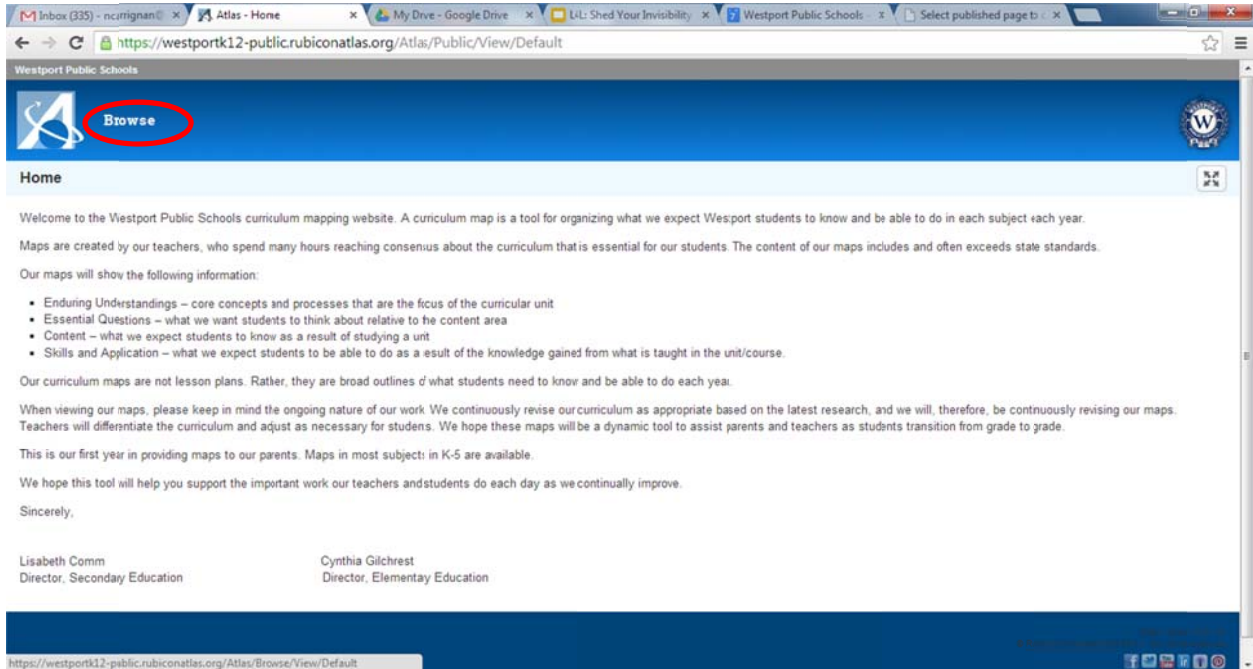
Inbox (335) - ncarrignan@ × Atlas - Home × My Drive - Google Drive × L4L: Shed Your Invisibility × Westport Public Schools - × Select published page to ×

https://westportk12-public.rubiconatlas.org/Atlas/Public/View/Default

Westport Public Schools

Browse

Home

Welcome to the Westport Public Schools curriculum mapping website. A curriculum map is a tool for organizing what we expect Westport students to know and be able to do in each subject each year.

Maps are created by our teachers, who spend many hours reaching consensus about the curriculum that is essential for our students. The content of our maps includes and often exceeds state standards.

Our maps will show the following information:

- Enduring Understandings – core concepts and processes that are the focus of the curricular unit
- Essential Questions – what we want students to think about relative to the content area
- Content – what we expect students to know as a result of studying a unit
- Skills and Application – what we expect students to be able to do as a result of the knowledge gained from what is taught in the unit/course.

Our curriculum maps are not lesson plans. Rather, they are broad outlines of what students need to know and be able to do each year.

When viewing our maps, please keep in mind the ongoing nature of our work. We continuously revise our curriculum as appropriate based on the latest research, and we will, therefore, be continuously revising our maps. Teachers will differentiate the curriculum and adjust as necessary for students. We hope these maps will be a dynamic tool to assist parents and teachers as students transition from grade to grade.

This is our first year in providing maps to our parents. Maps in most subjects in K-5 are available.

We hope this tool will help you support the important work our teachers and students do each day as we continually improve.

Sincerely,

Lisabeth Comm
Director, Secondary Education

Cynthia Gilchrest
Director, Elementary Education

https://westportk12-public.rubiconatlas.org/Atlas/Browse/View/Default